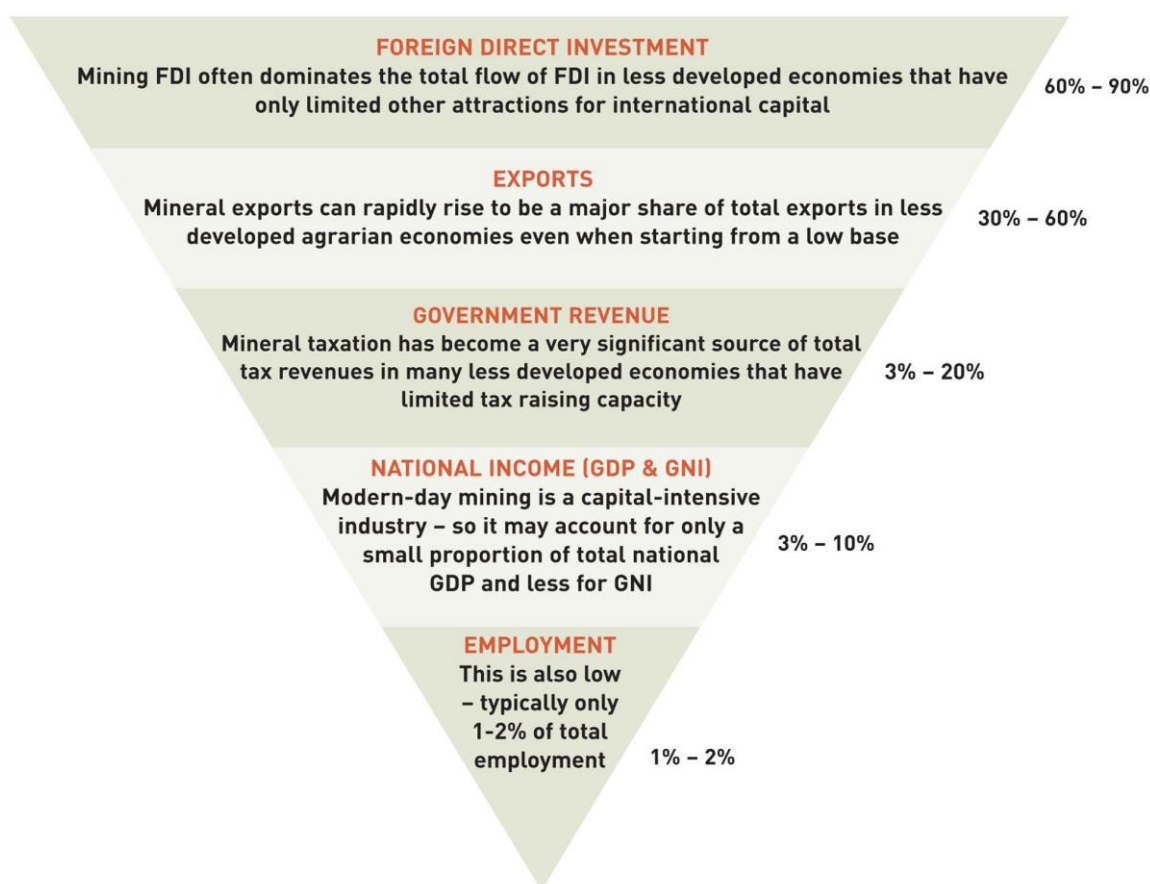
FOREIGN DIRECT INVESTMENT
Mining FDI often dominates the total flow of FDI in less developed economies that have only limited other attractions for international capital

60% – 90%

EXPORTS
Mineral exports can rapidly rise to be a major share of total exports in less developed agrarian economies even when starting from a low base

30% – 60%

GOVERNMENT REVENUE
Mineral taxation has become a very significant source of total tax revenues in many less developed economies that have limited tax raising capacity

3% – 20%

NATIONAL INCOME (GDP & GNI)
Modern-day mining is a capital-intensive industry – so it may account for only a small proportion of total national GDP and less for GNI

3% – 10%

EMPLOYMENT
This is also low – typically only 1-2% of total employment

1% – 2%